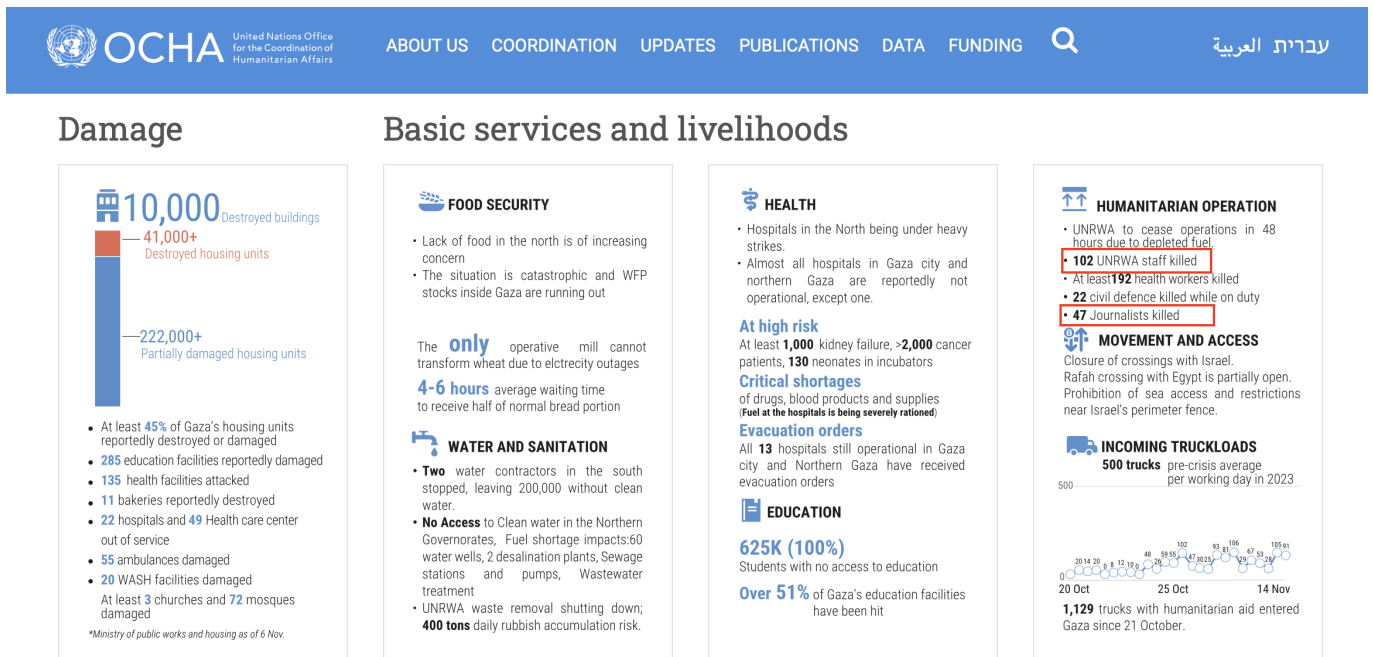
OCHA United Nations Office for the Coordination of Humanitarian Affairs

ABOUT US COORDINATION UPDATES PUBLICATIONS DATA FUNDING

العربية עברית

Damage

10,000 Destroyed buildings

41,000+ Destroyed housing units

222,000+ Partially damaged housing units

- At least 45% of Gaza's housing units reportedly destroyed or damaged
- 285 education facilities reportedly damaged
- 135 health facilities attacked
- 11 bakeries reportedly destroyed
- 22 hospitals and 49 Health care center out of service
- 55 ambulances damaged
- 20 WASH facilities damaged

At least 3 churches and 72 mosques damaged

*Ministry of public works and housing as of 6 Nov.

Basic services and livelihoods

FOOD SECURITY

- Lack of food in the north is of increasing concern
- The situation is catastrophic and WFP stocks inside Gaza are running out

The only operative mill cannot transform wheat due to elctrecity outages

4-6 hours average waiting time to receive half of normal bread portion

WATER AND SANITATION

- Two water contractors in the south stopped, leaving 200,000 without clean water.
- No Access to Clean water in the Northern Governorates, Fuel shortage impacts:60 water wells, 2 desalination plants, Sewage stations and pumps, Wastewater treatment
- UNRWA waste removal shutting down; 400 tons daily rubbish accumulation risk.

HEALTH

- Hospitals in the North being under heavy strikes.
- Almost all hospitals in Gaza city and northern Gaza are reportedly not operational, except one.

At high risk
At least 1,000 kidney failure, >2,000 cancer patients, 130 neonates in incubators

Critical shortages
of drugs, blood products and supplies
(Fuel at the hospitals is being severely rationed)

Evacuation orders
All 13 hospitals still operational in Gaza city and Northern Gaza have received evacuation orders

EDUCATION

625K (100%)
Students with no access to education

Over 51% of Gaza's education facilities have been hit

HUMANITARIAN OPERATION

- UNRWA to cease operations in 48 hours due to depleted fuel.
- 102 UNRWA staff killed
- At least192 health workers killed
- 22 civil defence killed while on duty
- 47 Journalists killed

MOVEMENT AND ACCESS

Closure of crossings with Israel.
Rafah crossing with Egypt is partially open.
Prohibition of sea access and restrictions near Israel's perimeter fence.

INCOMING TRUCKLOADS

500 trucks pre-crisis average per working day in 2023

500

0 20 14 20 6 8 12 10 0 48 26 59 55 102 47 30 25 93 81 106 29 67 53 28 105 91

20 Oct 25 Oct 14 Nov

1,129 trucks with humanitarian aid entered Gaza since 21 October.